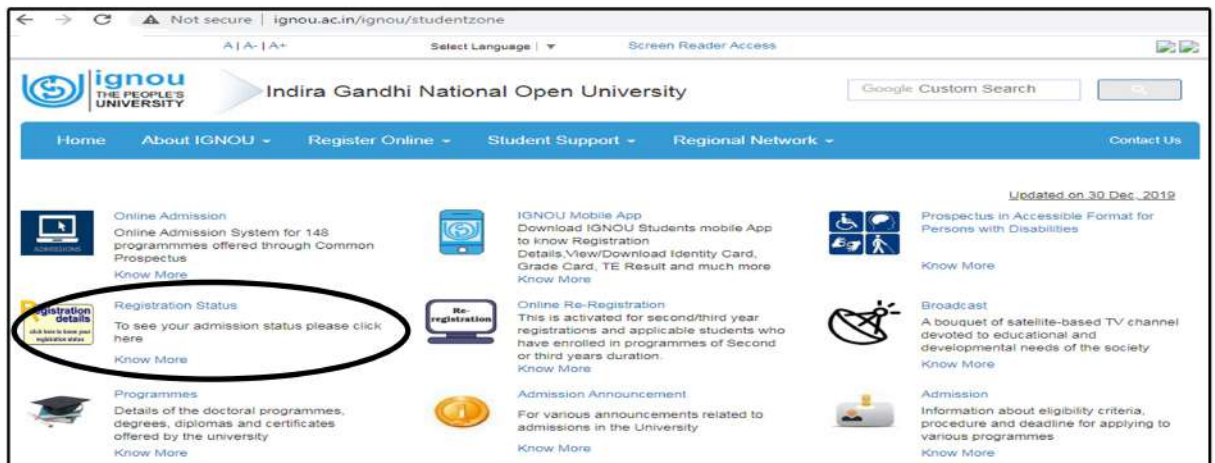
Not secure | ignou.ac.in/ignou/studentzone

A | A- | A+

Select Language | ▼

Screen Reader Access

ignou
THE PEOPLE'S UNIVERSITY

Indira Gandhi National Open University

Google Custom Search

Home

About IGNOU ▾

Register Online ▾

Student Support ▾

Regional Network ▾

Contact Us

Updated on 30 Dec, 2019

ADMISSIONS

Online Admission

Online Admission System for 148 programmmes offered through Common Prospectus

Know More

IGNOU Mobile App

Download IGNOU Students mobile App to know Registration Details,View/Download Identity Card, Grade Card, TE Result and much more

Know More

Prospectus in Accessible Format for Persons with Disabilities

Know More

Registration details
click here to know your registration status

Registration Status

To see your admission status please click here

Know More

Re-registration

Online Re-Registration

This is activated for second/third year registrations and applicable students who have enrolled in programmes of Second or third years duration.

Know More

Broadcast

A bouquet of satellite-based TV channel devoted to educational and developmental needs of the society

Know More

Programmes

Details of the doctoral programmes, degrees, diplomas and certificates offered by the university

Know More

Admission Announcement

For various announcements related to admissions in the University

Know More

Admission

Information about eligibility criteria, procedure and deadline for applying to various programmes

Know More